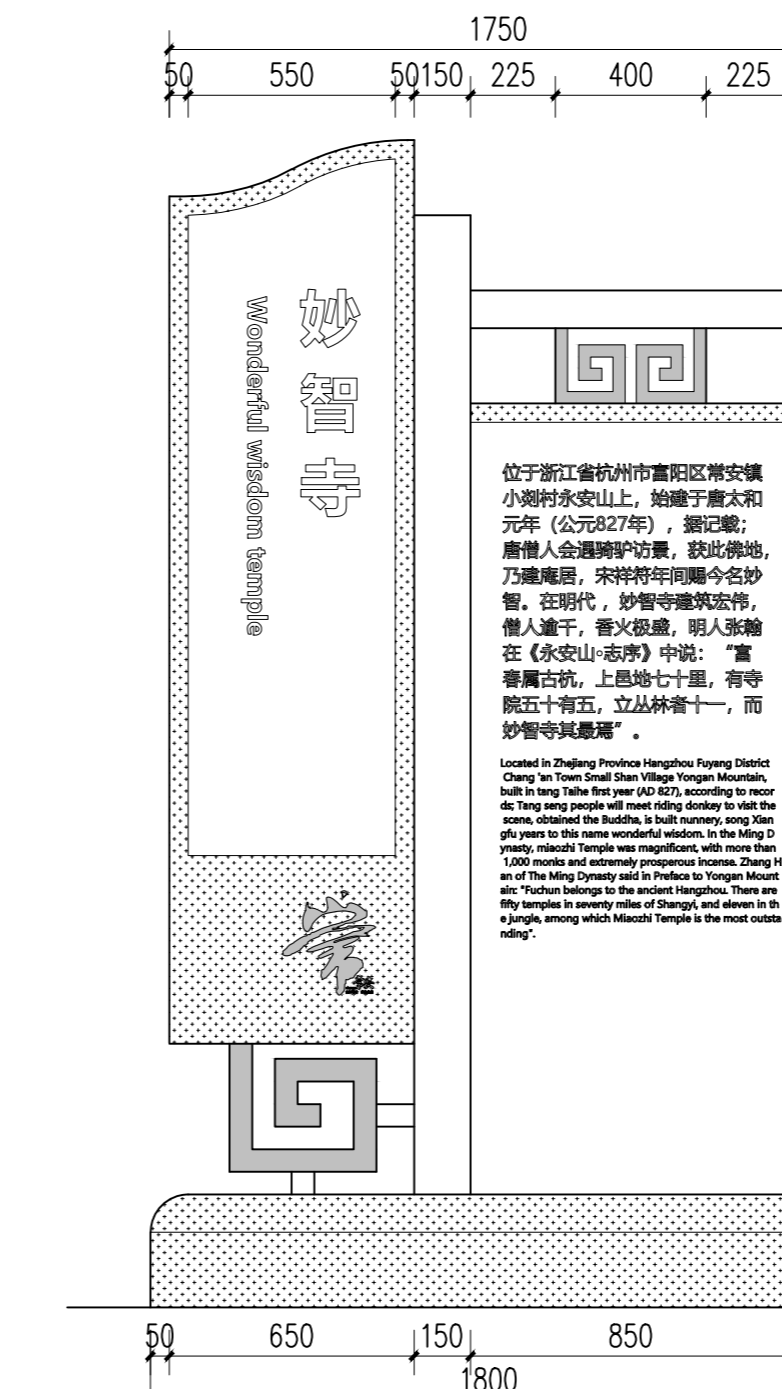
1750

50 550 50 150 225 400 225

妙智寺

Wonderful wisdom temple

位于浙江省杭州市富阳区常安镇小剡村永安山上，始建于唐太和元年（公元827年），据记载；唐僧人会遇骑驴访景，获此佛地，乃建庵居，宋祥符年间赐今名妙智。在明代，妙智寺建筑宏伟，僧人逾千，香火极盛，明人张翰在《永安山◦志序》中说："富春属古杭，上邑地七十里，有寺院五十有五，立丛林者十一，而妙智寺其最焉"。

Located in Zhejiang Province Hangzhou Fuyang District Chang 'an Town Small Shan Village Yongan Mountain, built in tang Taihe first year (AD 827), according to records; Tang seng people will meet riding donkey to visit the scene, obtained the Buddha, is built nunnery, song Xiangfu years to this name wonderful wisdom. In the Ming Dynasty, miaozhi Temple was magnificent, with more than 1,000 monks and extremely prosperous incense. Zhang Han of The Ming Dynasty said in Preface to Yongan Mountain: "Fuchun belongs to the ancient Hangzhou. There are fifty temples in seventy miles of Shangyi, and eleven in the jungle, among which Miaozhi Temple is the most outstanding".

常

50 650 150 850

1800